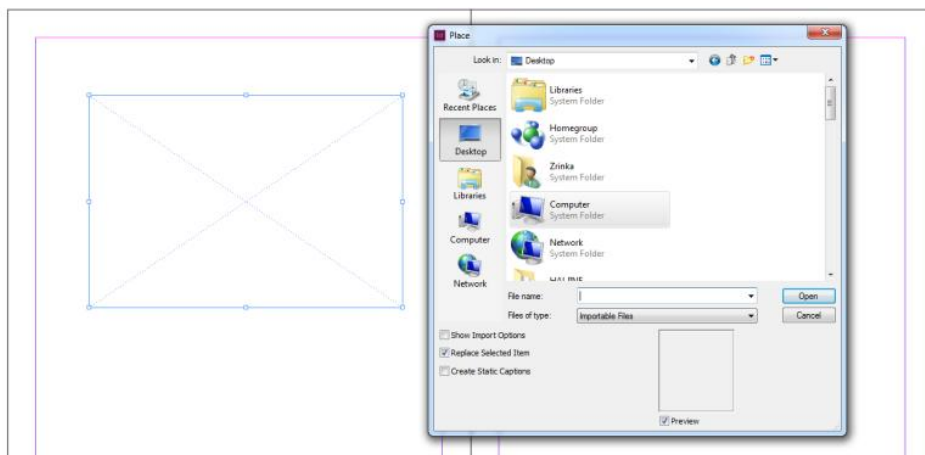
Place

Look in: Desktop

Recent Places

Desktop

Libraries

Computer

Network

Libraries
System Folder

Homegroup
System Folder

Zrinka
System Folder

Computer
System Folder

Network
System Folder

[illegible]

File name:

Files of type: Importable Files

Open

Cancel

Show Import Options

Replace Selected Item

Create Static Captions

Preview